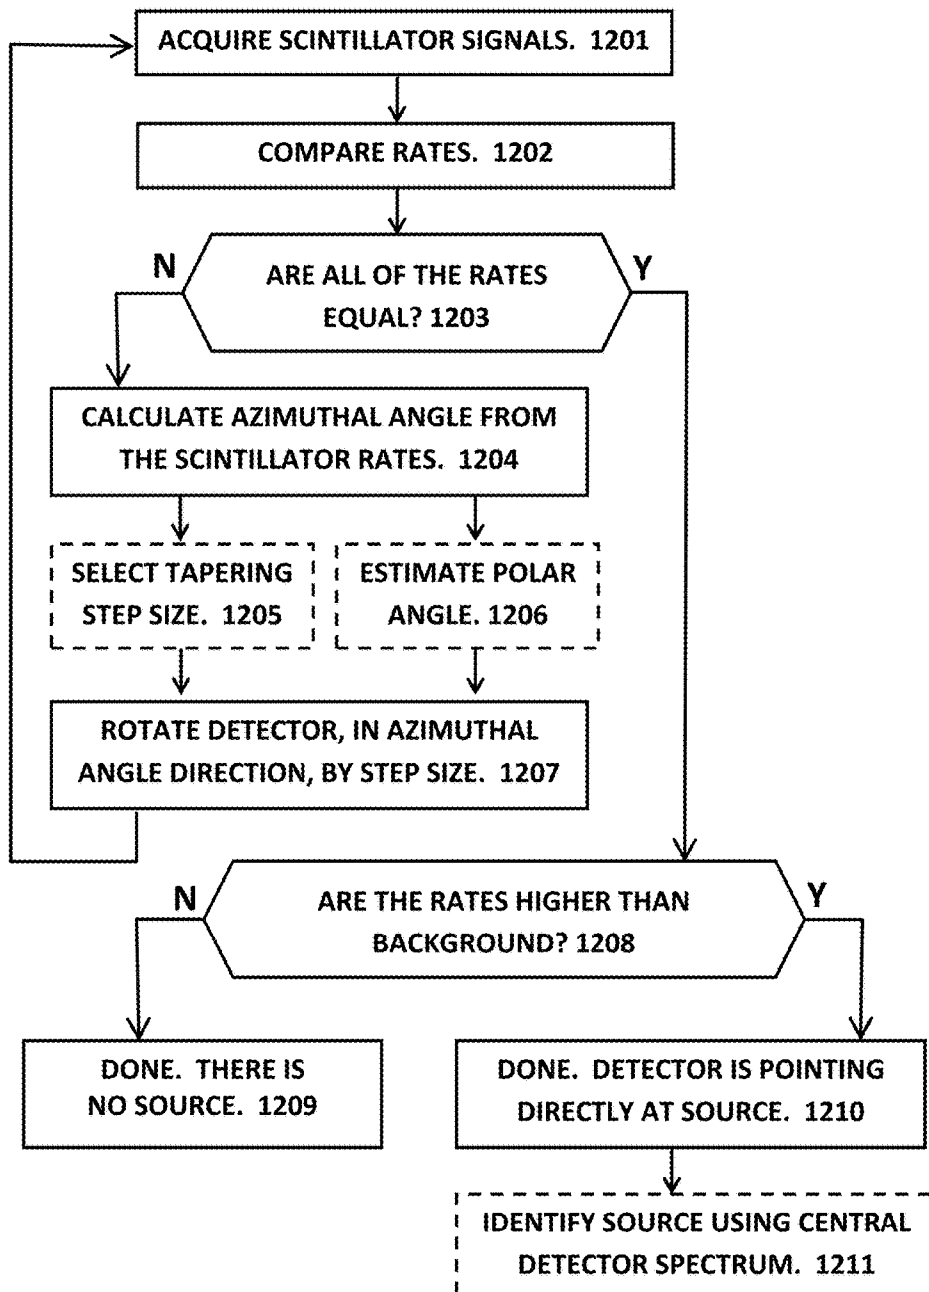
ACQUIRE SCINTILLATOR SIGNALS. 1201

COMPARE RATES. 1202

N

ARE ALL OF THE RATES EQUAL? 1203

Y

CALCULATE AZIMUTHAL ANGLE FROM THE SCINTILLATOR RATES. 1204

SELECT TAPERING STEP SIZE. 1205

ESTIMATE POLAR ANGLE. 1206

ROTATE DETECTOR, IN AZIMUTHAL ANGLE DIRECTION, BY STEP SIZE. 1207

N

ARE THE RATES HIGHER THAN BACKGROUND? 1208

Y

DONE. THERE IS NO SOURCE. 1209

DONE. DETECTOR IS POINTING DIRECTLY AT SOURCE. 1210

IDENTIFY SOURCE USING CENTRAL DETECTOR SPECTRUM. 1211